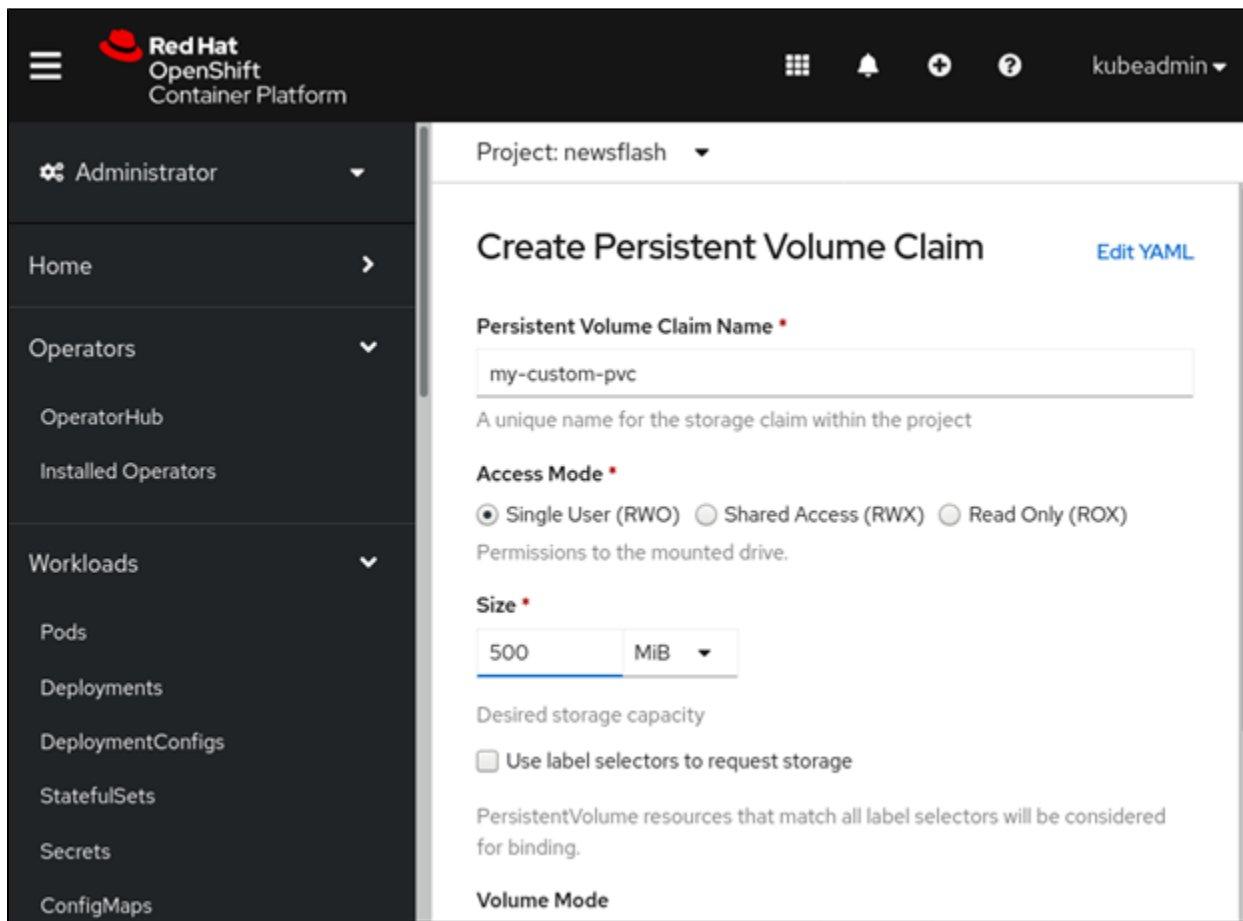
Red Hat
OpenShift
Container Platform

kubeadmin

Administrator

Home

Operators

OperatorHub

Installed Operators

Workloads

Pods

Deployments

DeploymentConfigs

StatefulSets

Secrets

ConfigMaps

Project: newsflash

Create Persistent Volume Claim

Edit YAML

Persistent Volume Claim Name *

my-custom-pvc

A unique name for the storage claim within the project

Access Mode *

Single User (RWO) Shared Access (RWX) Read Only (ROX)

Permissions to the mounted drive.

Size *

500 MiB

Desired storage capacity

Use label selectors to request storage

PersistentVolume resources that match all label selectors will be considered for binding.

Volume Mode